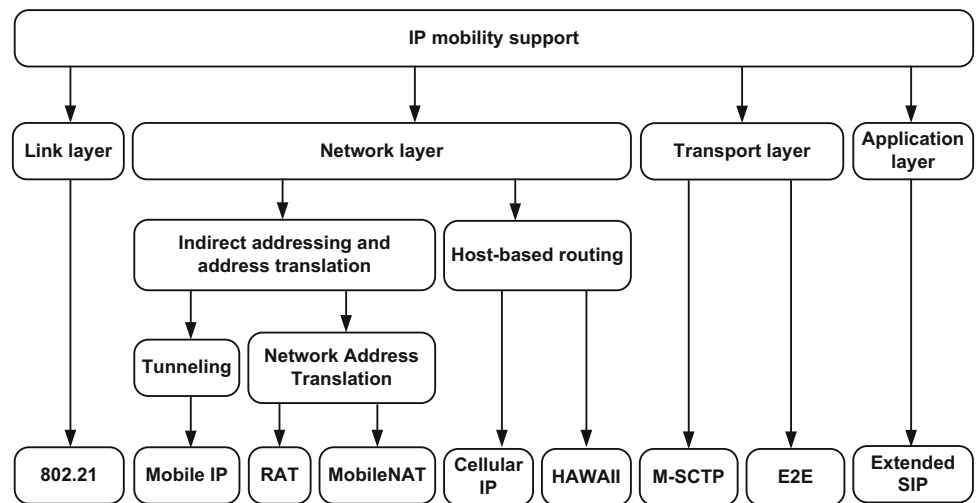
IP mobility support

Link layer

Network layer

Transport layer

Application layer

Indirect addressing and address translation

Host-based routing

Tunneling

Network Address Translation

802.21

Mobile IP

RAT

MobileNAT

Cellular IP

HAWAII

M-SCTP

E2E

Extended SIP